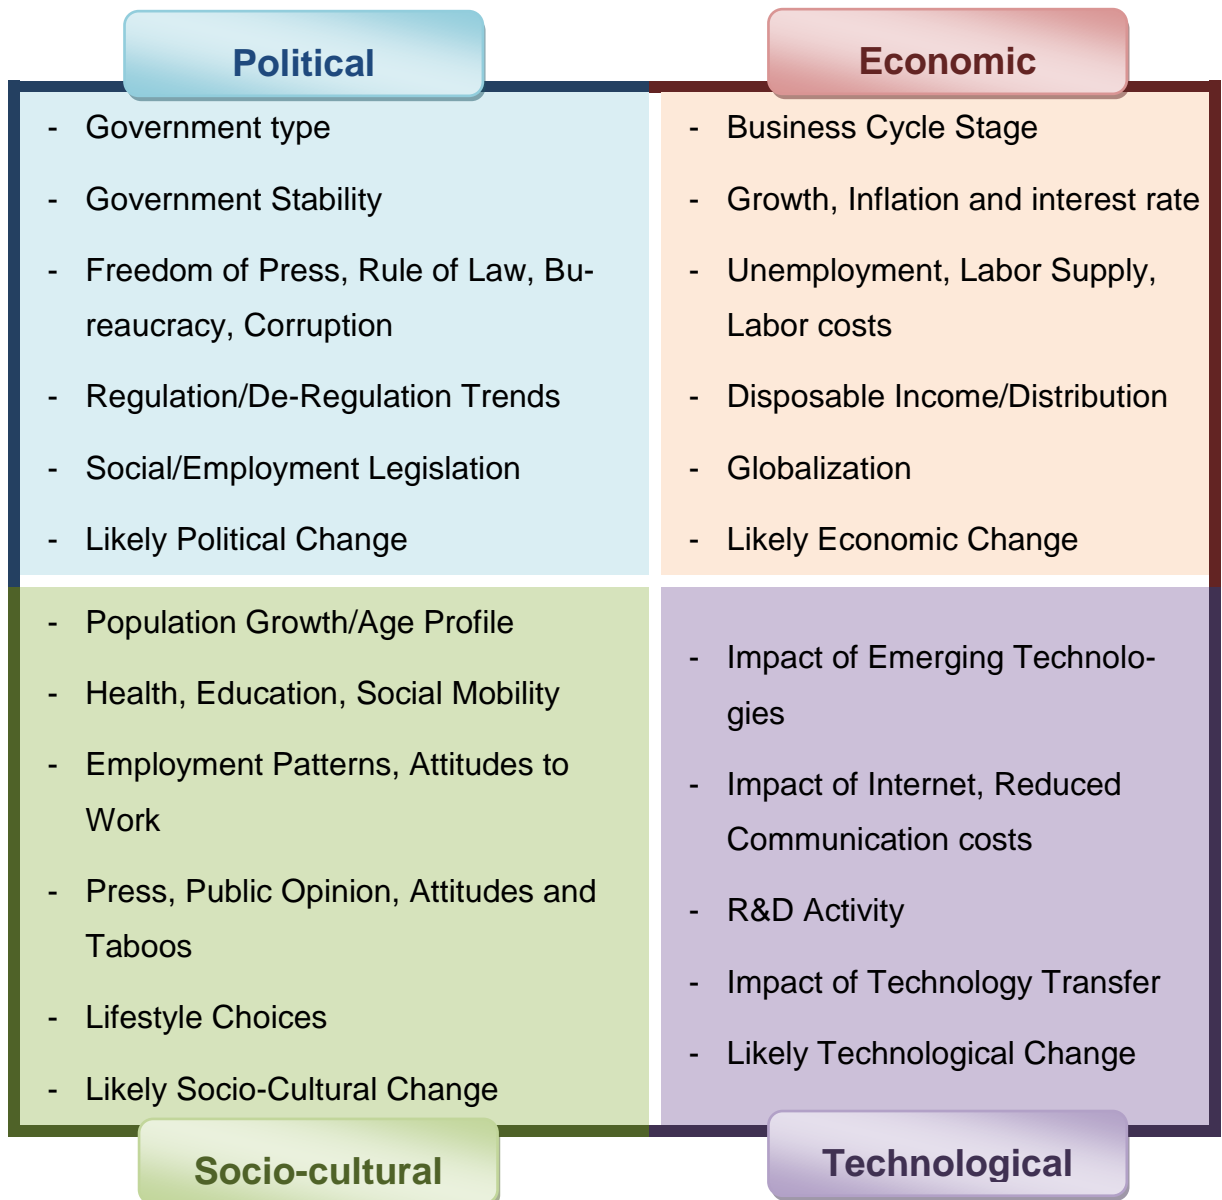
Political

- Government type
- Government Stability
- Freedom of Press, Rule of Law, Bureaucracy, Corruption
- Regulation/De-Regulation Trends
- Social/Employment Legislation
- Likely Political Change

Economic

- Business Cycle Stage
- Growth, Inflation and interest rate
- Unemployment, Labor Supply, Labor costs
- Disposable Income/Distribution
- Globalization
- Likely Economic Change

- Population Growth/Age Profile
- Health, Education, Social Mobility
- Employment Patterns, Attitudes to Work
- Press, Public Opinion, Attitudes and Taboos
- Lifestyle Choices
- Likely Socio-Cultural Change

Socio-cultural

- Impact of Emerging Technologies
- Impact of Internet, Reduced Communication costs
- R&D Activity
- Impact of Technology Transfer
- Likely Technological Change

Technological